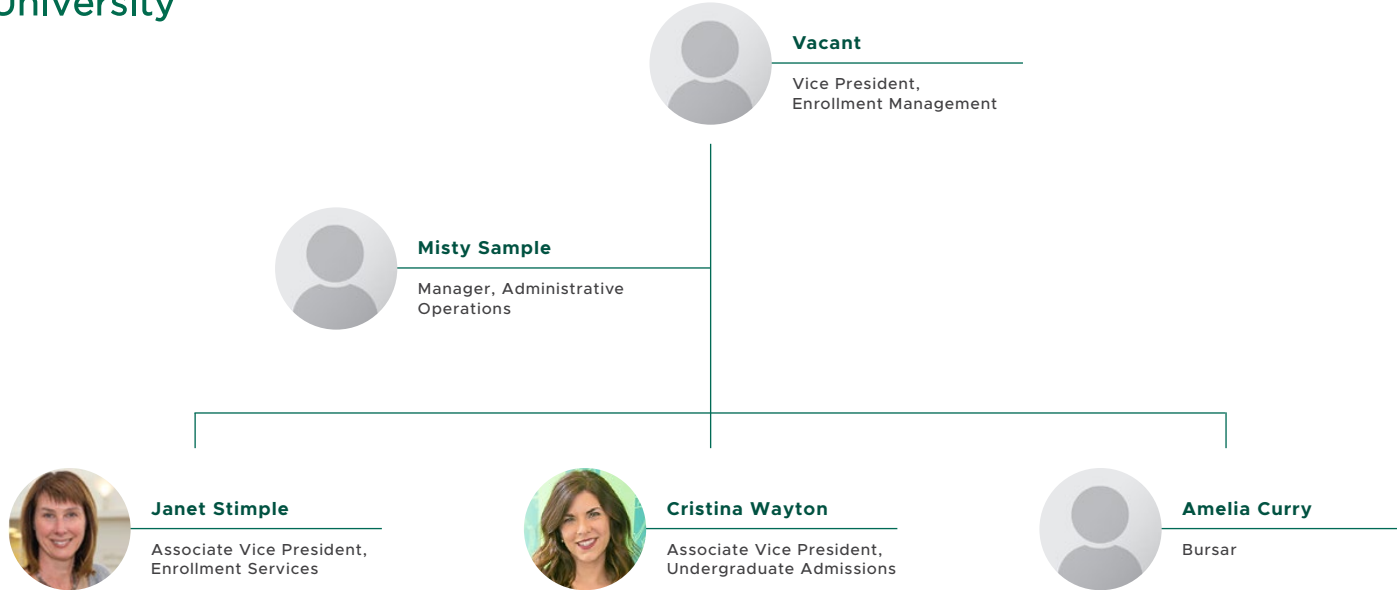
University

Vacant
Vice President, Enrollment Management

Misty Sample
Manager, Administrative Operations

Janet Stimple
Associate Vice President, Enrollment Services

Cristina Wayton
Associate Vice President, Undergraduate Admissions

Amelia Curry
Bursar